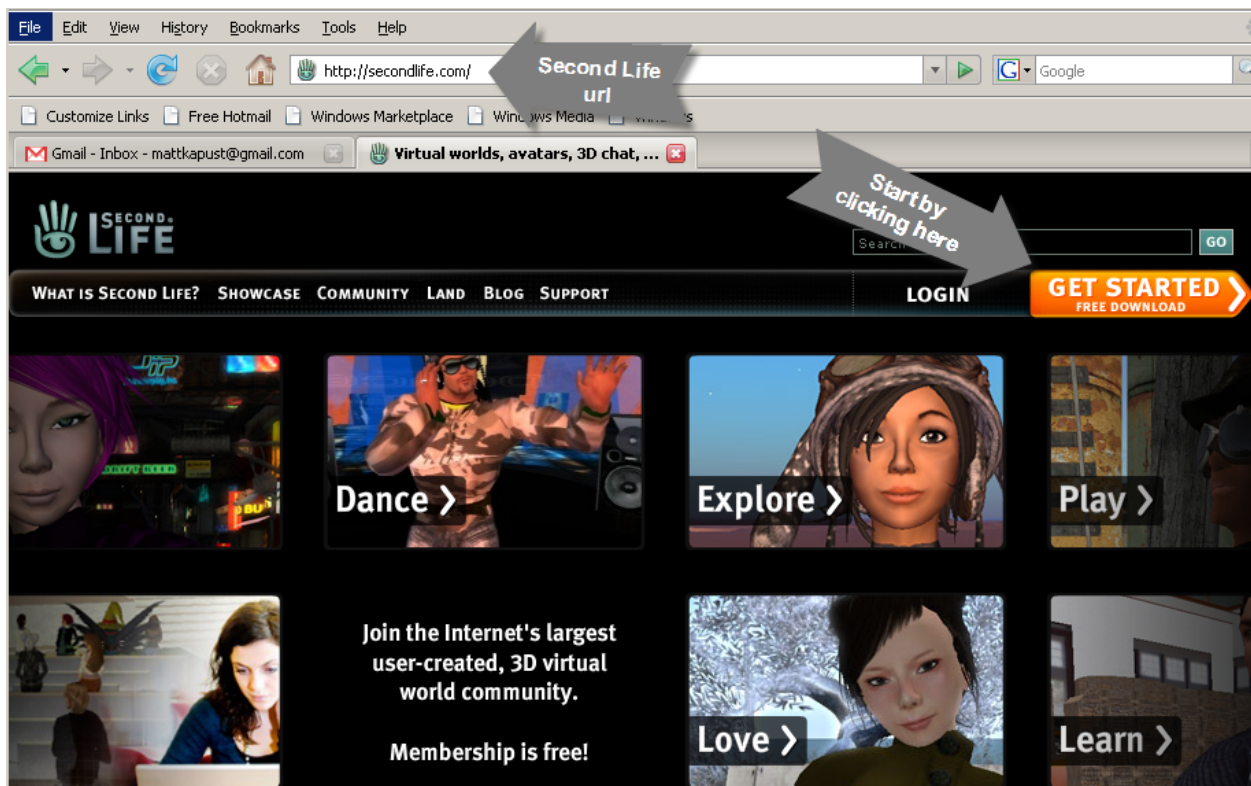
File Edit View History Bookmarks Tools Help

http://secondlife.com/

Second Life url

Google

Customize Links Free Hotmail Windows Marketplace Windows Media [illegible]

Gmail - Inbox - mattkapust@gmail.com

Virtual worlds, avatars, 3D chat, ...

Start by clicking here

SECOND LIFE

Search

GO

WHAT IS SECOND LIFE? SHOWCASE COMMUNITY LAND BLOG SUPPORT

LOGIN

GET STARTED FREE DOWNLOAD

Dance ❯

Explore ❯

Play ❯

Join the Internet's largest user-created, 3D virtual world community.

Membership is free!

Love ❯

Learn ❯